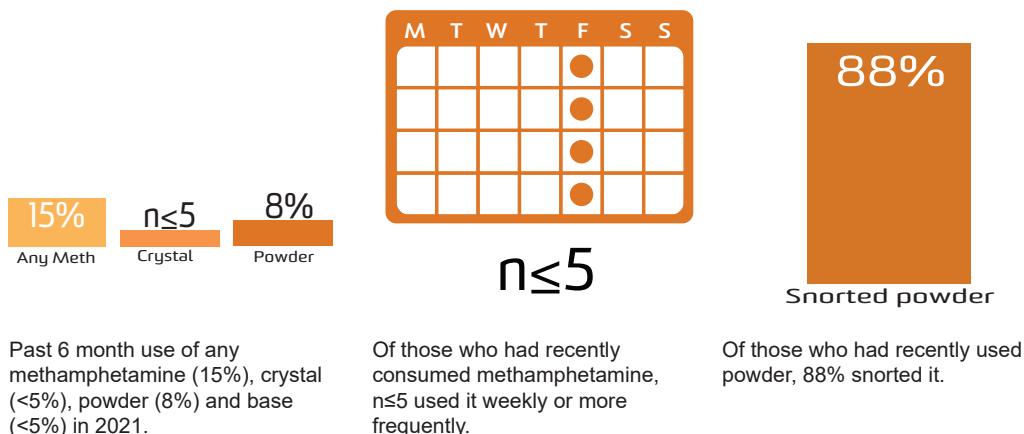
15%
Any Meth

n≤5
Crystal

8%
Powder

Past 6 month use of any methamphetamine (15%), crystal (<5%), powder (8%) and base (<5%) in 2021.

M T W T F S S

n≤5

Of those who had recently consumed methamphetamine, n≤5 used it weekly or more frequently.

88%

Snorted powder

Of those who had recently used powder, 88% snorted it.